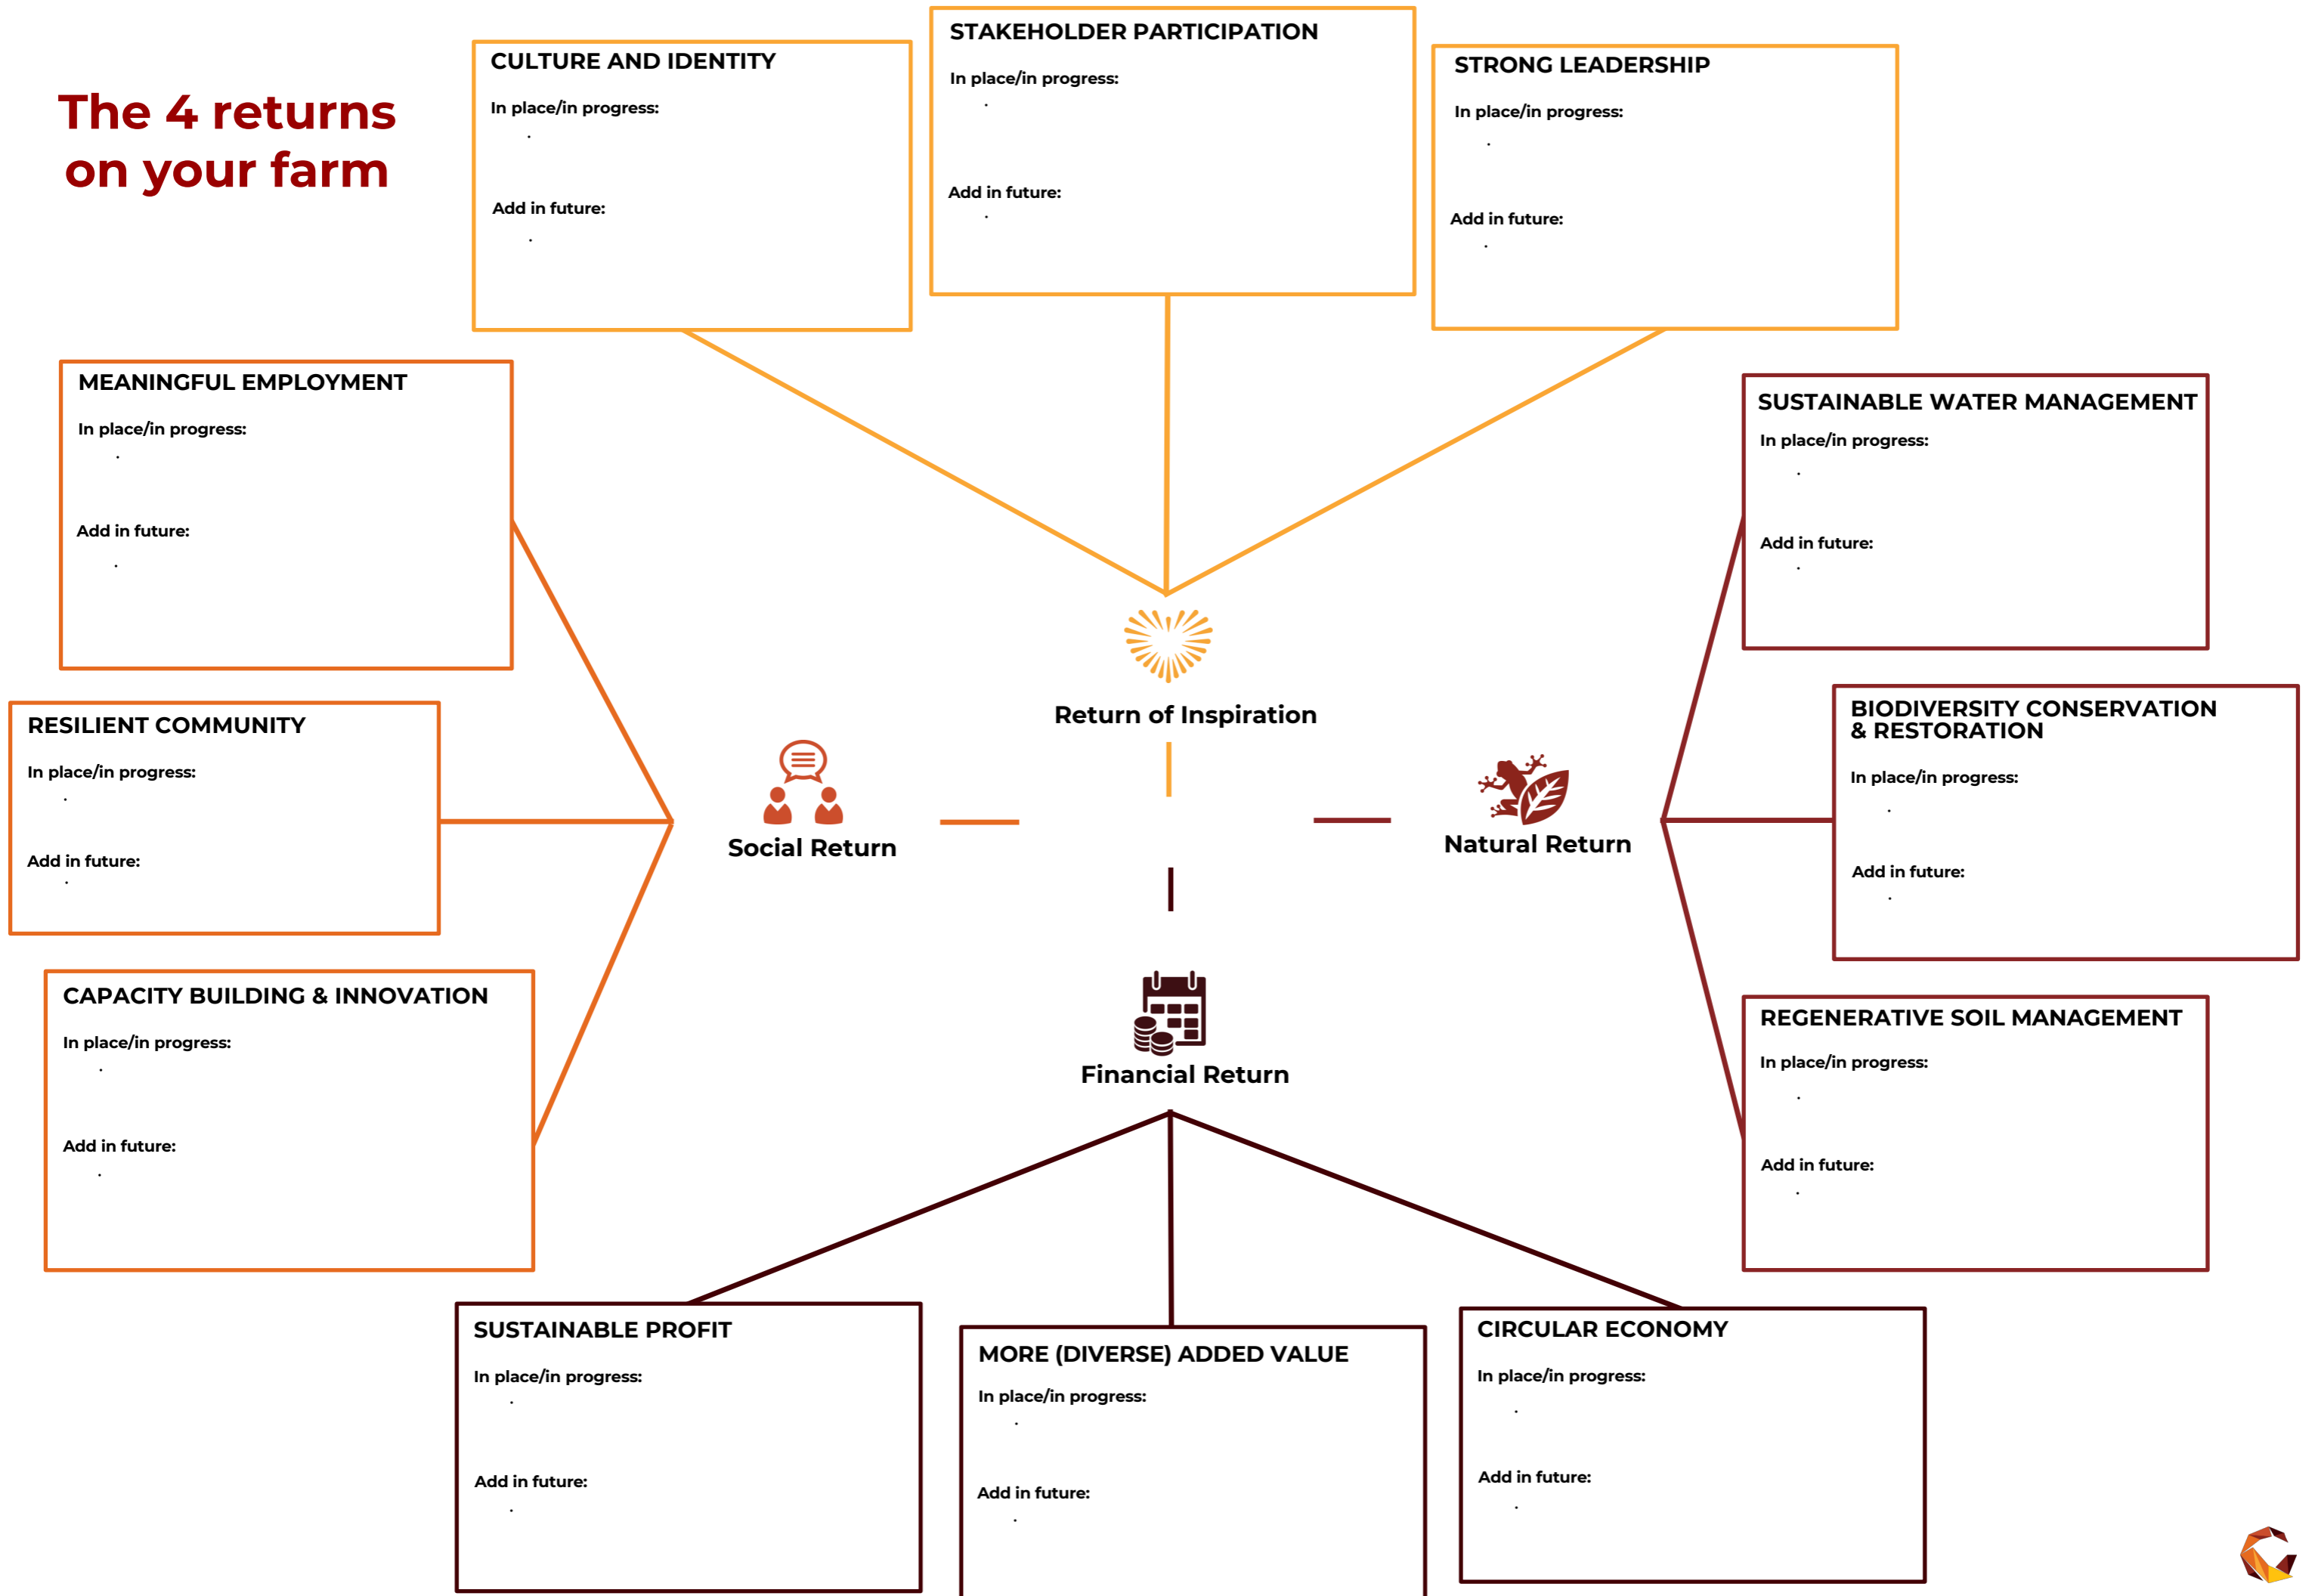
The 4 returns on your farm

CULTURE AND IDENTITY
In place/in progress:
·
Add in future:
·

STAKEHOLDER PARTICIPATION
In place/in progress:
·
Add in future:
·

STRONG LEADERSHIP
In place/in progress:
·
Add in future:
·

MEANINGFUL EMPLOYMENT
In place/in progress:
·
Add in future:
·

SUSTAINABLE WATER MANAGEMENT
In place/in progress:
·
Add in future:
·

Return of Inspiration

RESILIENT COMMUNITY
In place/in progress:
·
Add in future:
·

Social Return

Natural Return

BIODIVERSITY CONSERVATION & RESTORATION
In place/in progress:
·
Add in future:
·

CAPACITY BUILDING & INNOVATION
In place/in progress:
·
Add in future:
·

Financial Return

REGENERATIVE SOIL MANAGEMENT
In place/in progress:
·
Add in future:
·

SUSTAINABLE PROFIT
In place/in progress:
·
Add in future:
·

MORE (DIVERSE) ADDED VALUE
In place/in progress:
·
Add in future:
·

CIRCULAR ECONOMY
In place/in progress:
·
Add in future:
·